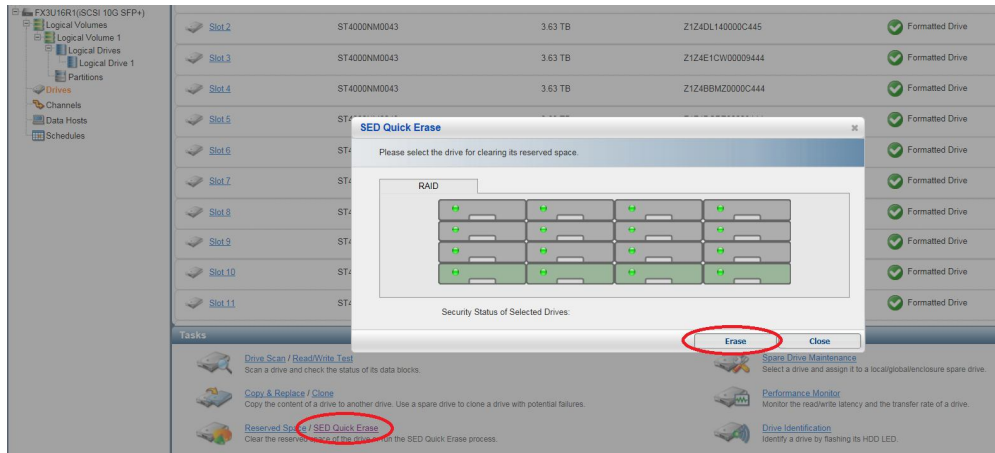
FX3U16R1(iSCSI 10G SFP+)
Logical Volumes
Logical Volume 1
Logical Drives
Logical Drive 1
Partitions
Drives
Channels
Data Hosts
Schedules

| | | | | |
|---|---|---|---|---|
| Slot 2 | ST4000NM0043 | 3.63 TB | Z1Z4DL140000C445 | Formatted Drive |
| Slot 3 | ST4000NM0043 | 3.63 TB | Z1Z4E1CW00009444 | Formatted Drive |
| Slot 4 | ST4000NM0043 | 3.63 TB | Z1Z4BBMZ0000C444 | Formatted Drive |
| Slot 5 | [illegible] | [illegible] | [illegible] | Formatted Drive |
| Slot 6 | ST4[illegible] | | | Formatted Drive |
| Slot 7 | ST4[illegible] | | | Formatted Drive |
| Slot 8 | ST4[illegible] | | | Formatted Drive |
| Slot 9 | ST4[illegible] | | | Formatted Drive |
| Slot 10 | ST4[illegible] | | | Formatted Drive |
| Slot 11 | ST4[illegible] | | | Formatted Drive |

SED Quick Erase
Please select the drive for clearing its reserved space.
RAID
Security Status of Selected Drives:
Erase
Close

Tasks
Drive Scan / Read/Write Test
Scan a drive and check the status of its data blocks.
Copy & Replace / Clone
Copy the content of a drive to another drive. Use a spare drive to clone a drive with potential failures.
Reserved Space / SED Quick Erase
Clear the reserved space of the drive or run the SED Quick Erase process.
Spare Drive Maintenance
Select a drive and assign it to a local/global/enclosure spare drive.
Performance Monitor
Monitor the read/write latency and the transfer rate of a drive.
Drive Identification
Identify a drive by flashing its HDD LED.